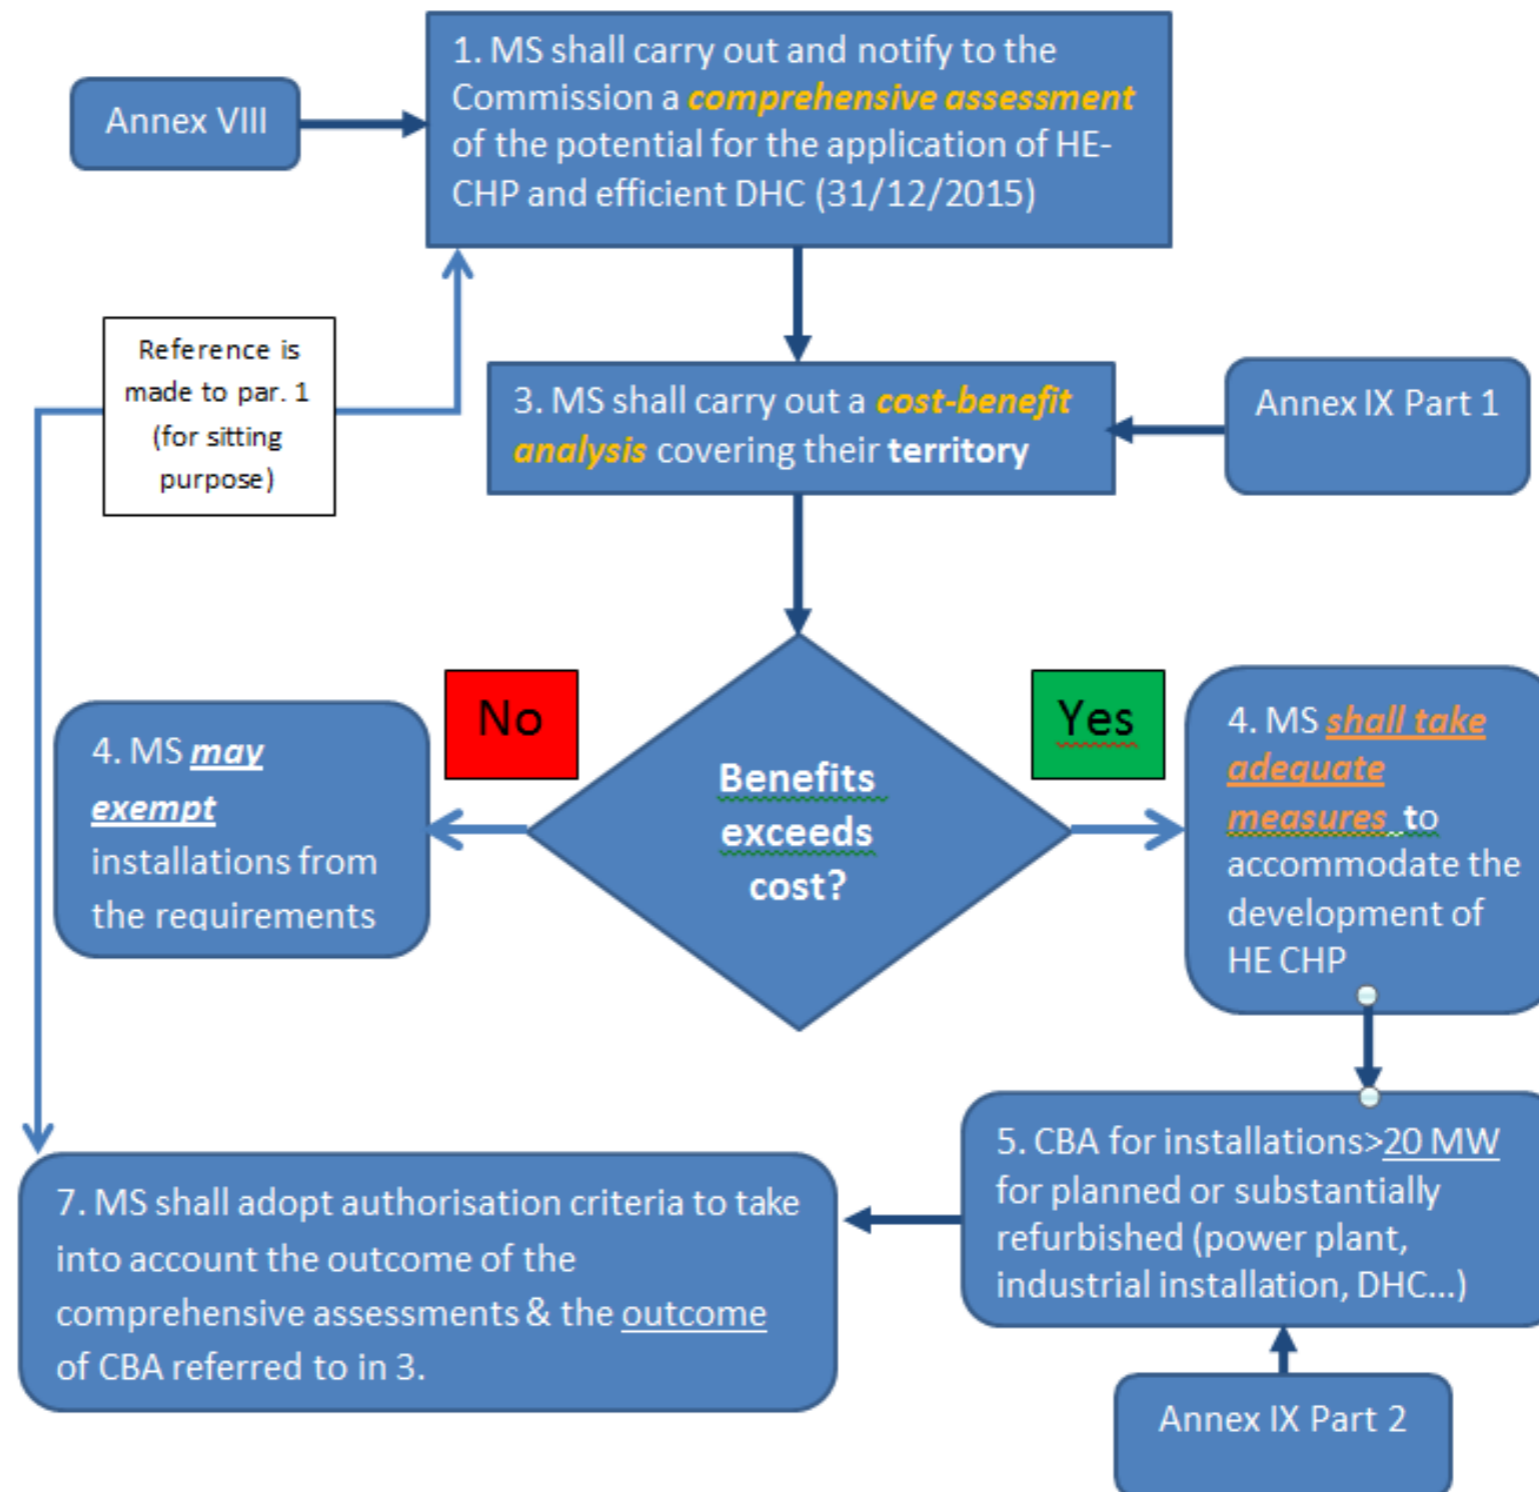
Annex VIII

1. MS shall carry out and notify to the Commission a comprehensive assessment of the potential for the application of HE-CHP and efficient DHC (31/12/2015)

Reference is made to par. 1 (for sitting purpose)

3. MS shall carry out a cost-benefit analysis covering their territory

Annex IX Part 1

No

Yes

4. MS may exempt installations from the requirements

Benefits exceeds cost?

4. MS shall take adequate measures to accommodate the development of HE CHP

5. CBA for installations>20 MW for planned or substantially refurbished (power plant, industrial installation, DHC...)

7. MS shall adopt authorisation criteria to take into account the outcome of the comprehensive assessments & the outcome of CBA referred to in 3.

Annex IX Part 2